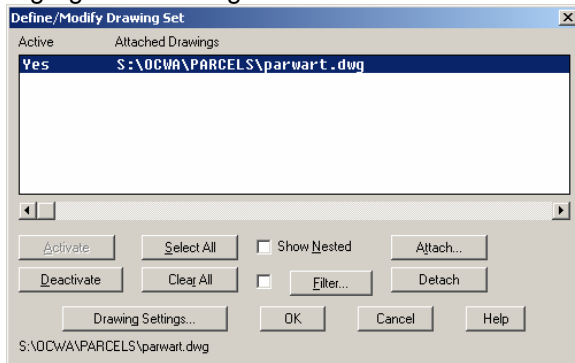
Define/Modify Drawing Set

Active Attached Drawings

Yes S:\OCWA\PARCELS\parwart.dwg

Activate Select All Show Nested Attach...

Deactivate Clear All Filter... Detach

Drawing Settings... OK Cancel Help

S:\OCWA\PARCELS\parwart.dwg